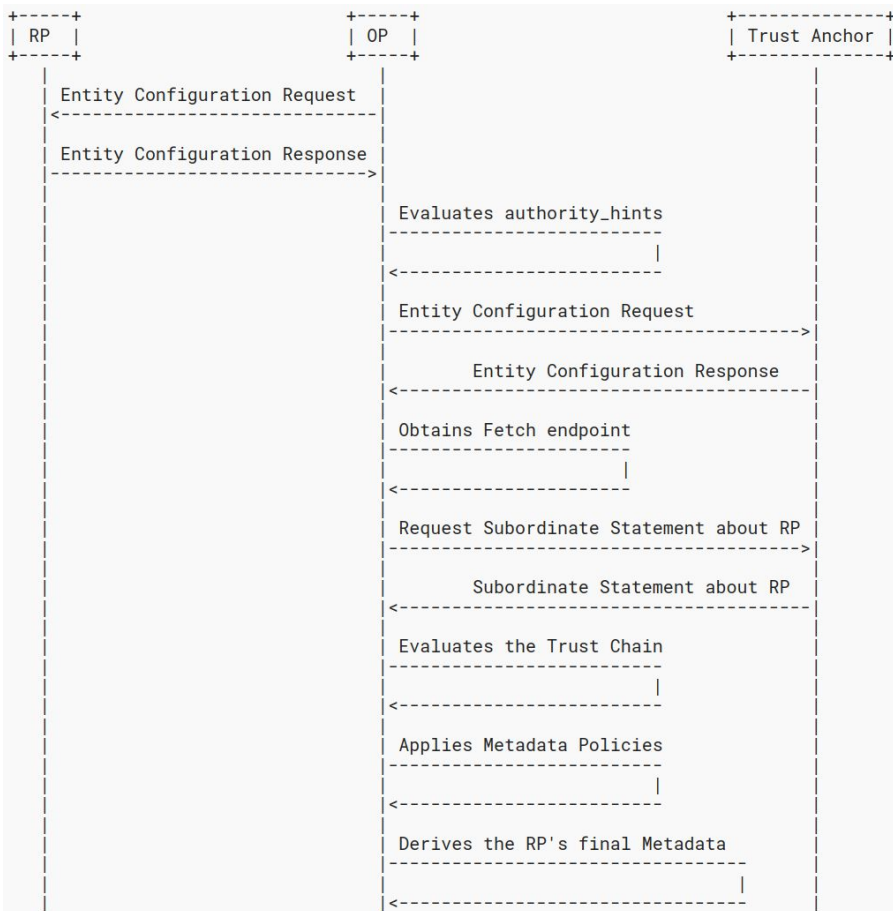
RP

OP

Trust Anchor

Entity Configuration Request

Entity Configuration Response

Evaluates authority_hints

Entity Configuration Request

Entity Configuration Response

Obtains Fetch endpoint

Request Subordinate Statement about RP

Subordinate Statement about RP

Evaluates the Trust Chain

Applies Metadata Policies

Derives the RP's final Metadata